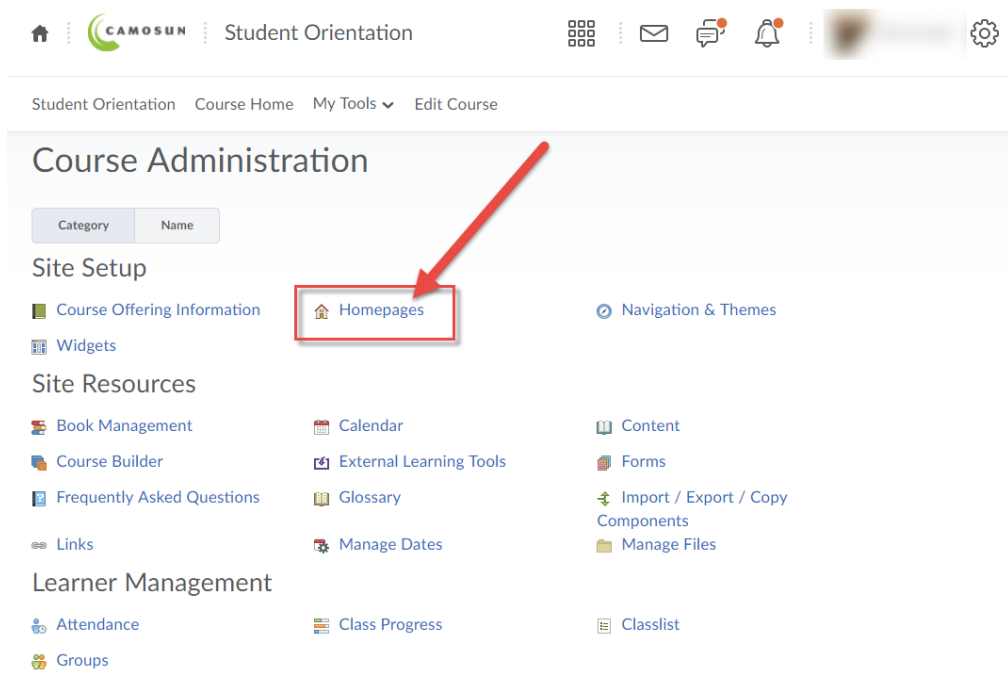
CAMOSUN Student Orientation

Student Orientation Course Home My Tools Edit Course

Course Administration

| Category | Name |
|---|---|

Site Setup

Course Offering Information
Homepages
Navigation & Themes
Widgets

Site Resources

Book Management
Calendar
Content
Course Builder
External Learning Tools
Forms
Frequently Asked Questions
Glossary
Import / Export / Copy Components
Links
Manage Dates
Manage Files

Learner Management

Attendance
Class Progress
Classlist
Groups